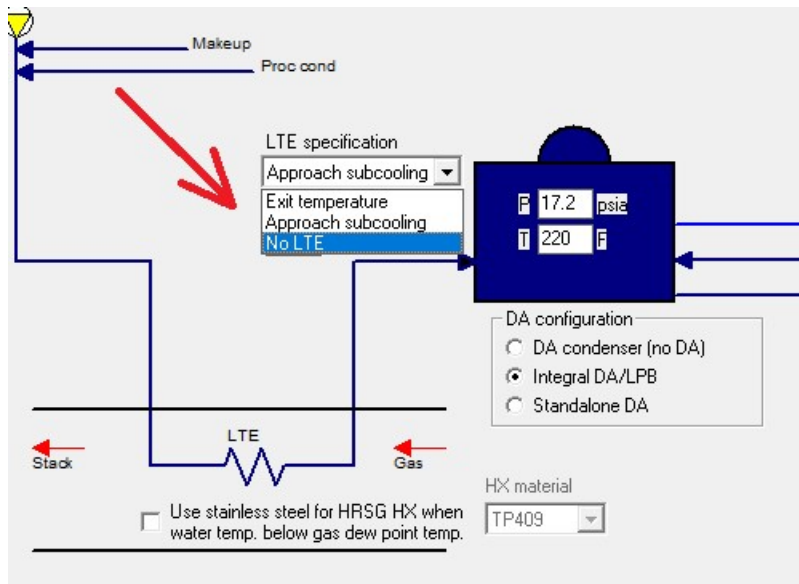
Makeup
Proc cond
LTE specification
Approach subcooling
Exit temperature
Approach subcooling
No LTE
P 17.2 psia
T 220 F
DA configuration
DA condenser (no DA)
Integral DA/LPB
Standalone DA
LTE
Stack
Gas
Use stainless steel for HRSG HX when water temp. below gas dew point temp.
HX material
TP409